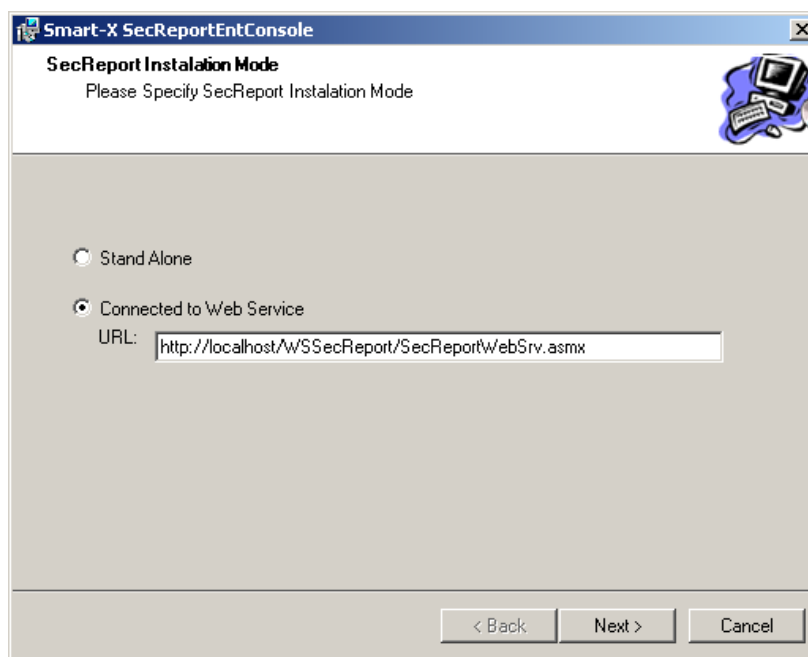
Smart-X SecReportEntConsole

SecReport Instalation Mode
Please Specify SecReport Instalation Mode

Stand Alone

Connected to Web Service
URL: http://localhost/WSSecReport/SecReportWebSrv.asmx

< Back
Next >
Cancel